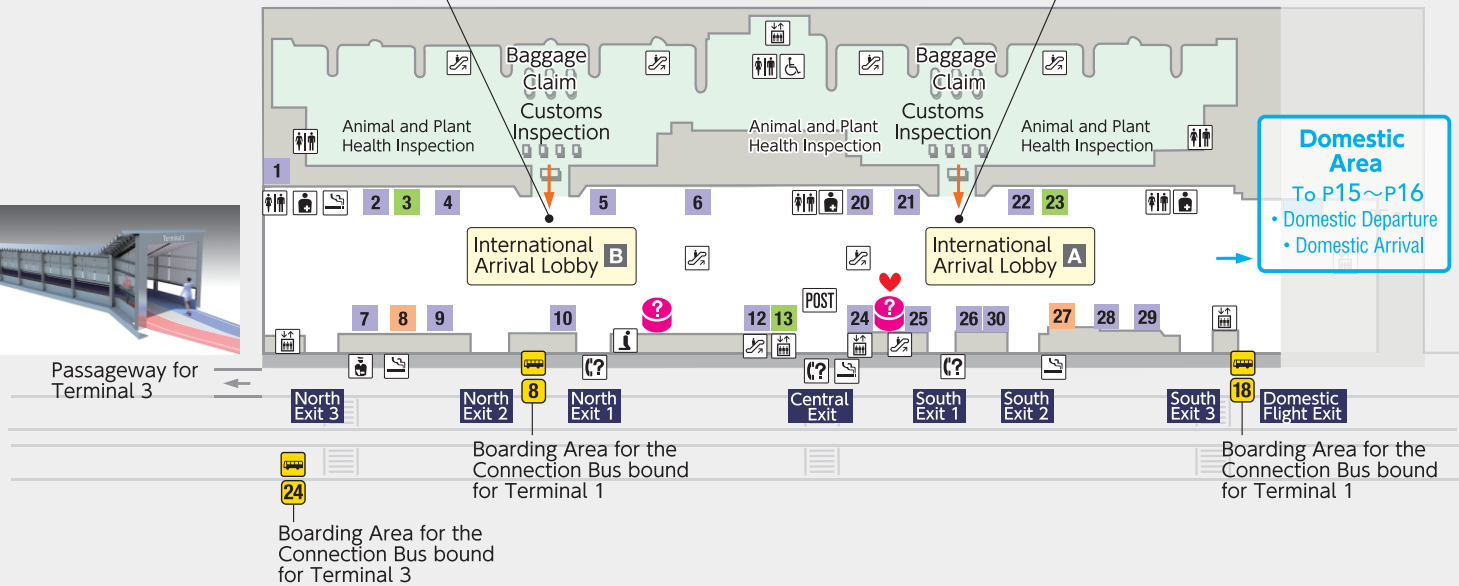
Baggage Claim
Customs Inspection
Baggage Claim
Customs Inspection
Animal and Plant Health Inspection
Animal and Plant Health Inspection
Animal and Plant Health Inspection
1
2 3 4
5
6
20 21
22 23
Domestic Area
To P15～P16
• Domestic Departure
• Domestic Arrival
International Arrival Lobby B
International Arrival Lobby A
POST
7 8 9
10
12 13
24 25
26 30
27 28 29
Terminal 3
Passageway for Terminal 3
8
North Exit 3
North Exit 2
North Exit 1
Central Exit
South Exit 1
South Exit 2
South Exit 3
18
Domestic Flight Exit
Boarding Area for the Connection Bus bound for Terminal 1
Boarding Area for the Connection Bus bound for Terminal 1
24
Boarding Area for the Connection Bus bound for Terminal 3